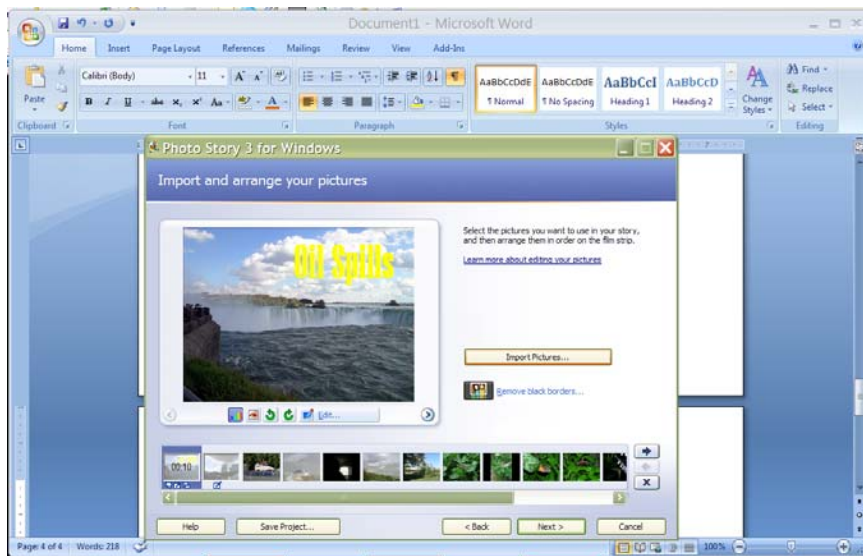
Document1 - Microsoft Word

Home Insert Page Layout References Mailings Review View Add-Ins

Calibri (Body) 11

Paste

Clipboard

Font

Paragraph

AaBbCcDdE ¶ Normal
AaBbCcDdE ¶ No Spacing
AaBbCcI Heading 1
AaBbCcD Heading 2

Change Styles

Styles

Find
Replace
Select

Editing

Photo Story 3 for Windows

Import and arrange your pictures

Oil Spills

Select the pictures you want to use in your story, and then arrange them in order on the film strip.

Learn more about editing your pictures

Import Pictures...

Remove black borders...

Edit...

00:10

Help

Save Project...

< Back

Next >

Cancel

Page: 4 of 4 Words: 218

100%